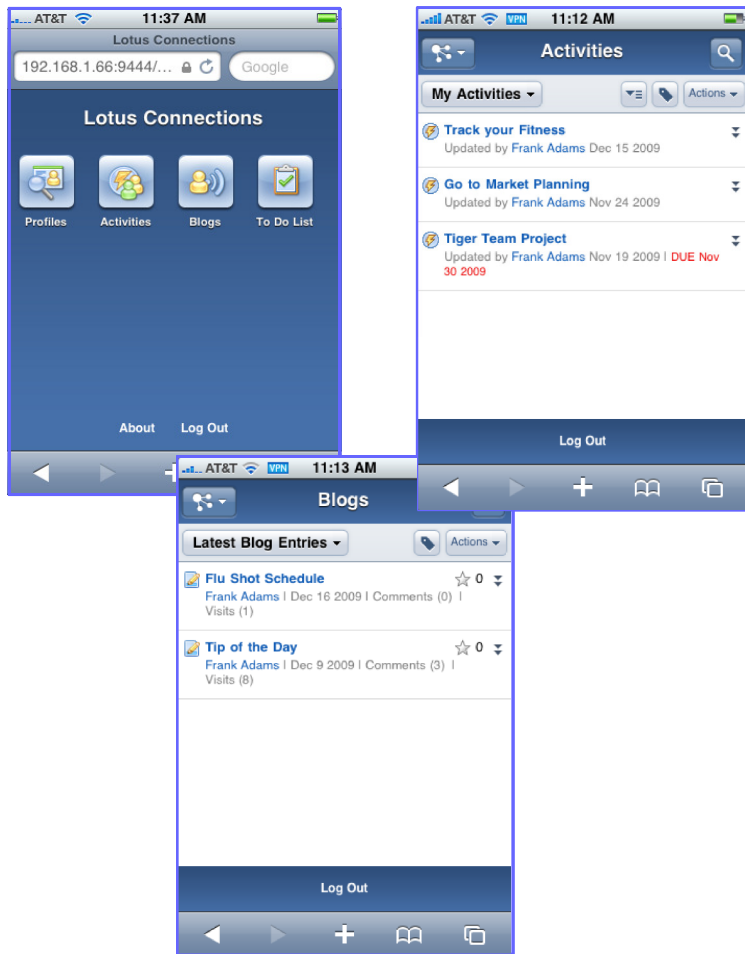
AT&T 11:37 AM
Lotus Connections
192.168.1.66:9444/...
Google

Lotus Connections

Profiles
Activities
Blogs
To Do List

About Log Out

AT&T VPN 11:12 AM
Activities
My Activities
Actions

Track your Fitness
Updated by Frank Adams Dec 15 2009

Go to Market Planning
Updated by Frank Adams Nov 24 2009

Tiger Team Project
Updated by Frank Adams Nov 19 2009 | DUE Nov 30 2009

Log Out

AT&T VPN 11:13 AM
Blogs
Latest Blog Entries
Actions

Flu Shot Schedule
0
Frank Adams | Dec 16 2009 | Comments (0) | Visits (1)

Tip of the Day
0
Frank Adams | Dec 9 2009 | Comments (3) | Visits (8)

Log Out